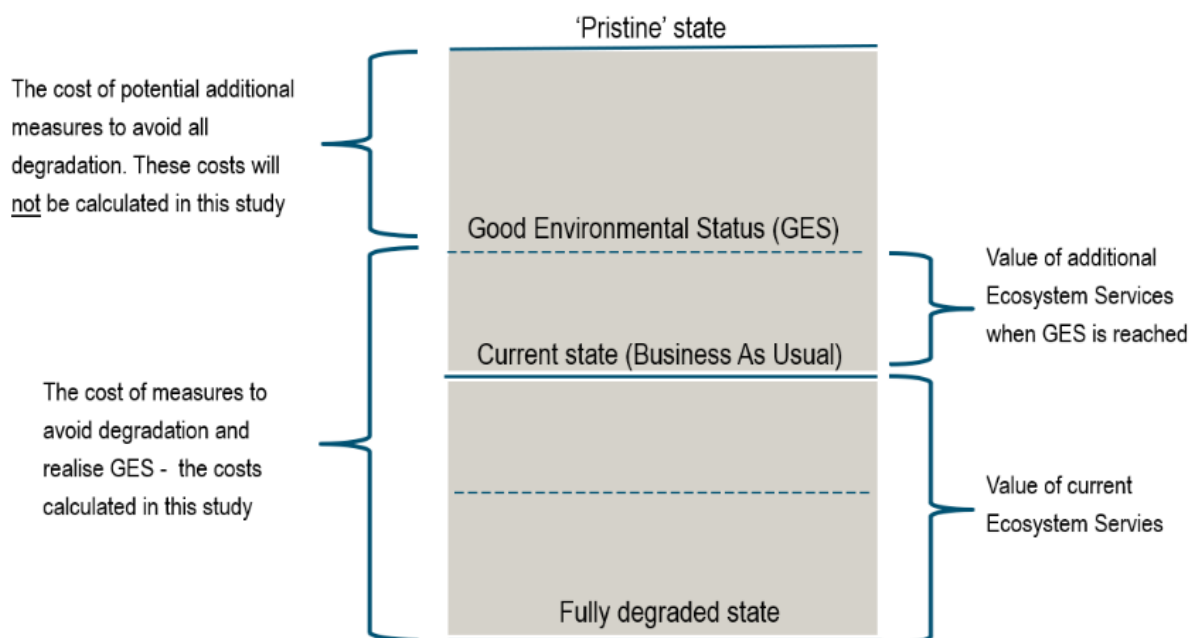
'Pristine' state

The cost of potential additional measures to avoid all degradation. These costs will not be calculated in this study

Good Environmental Status (GES)

Value of additional Ecosystem Services when GES is reached

Current state (Business As Usual)

The cost of measures to avoid degradation and realise GES - the costs calculated in this study

Value of current Ecosystem Servies

Fully degraded state